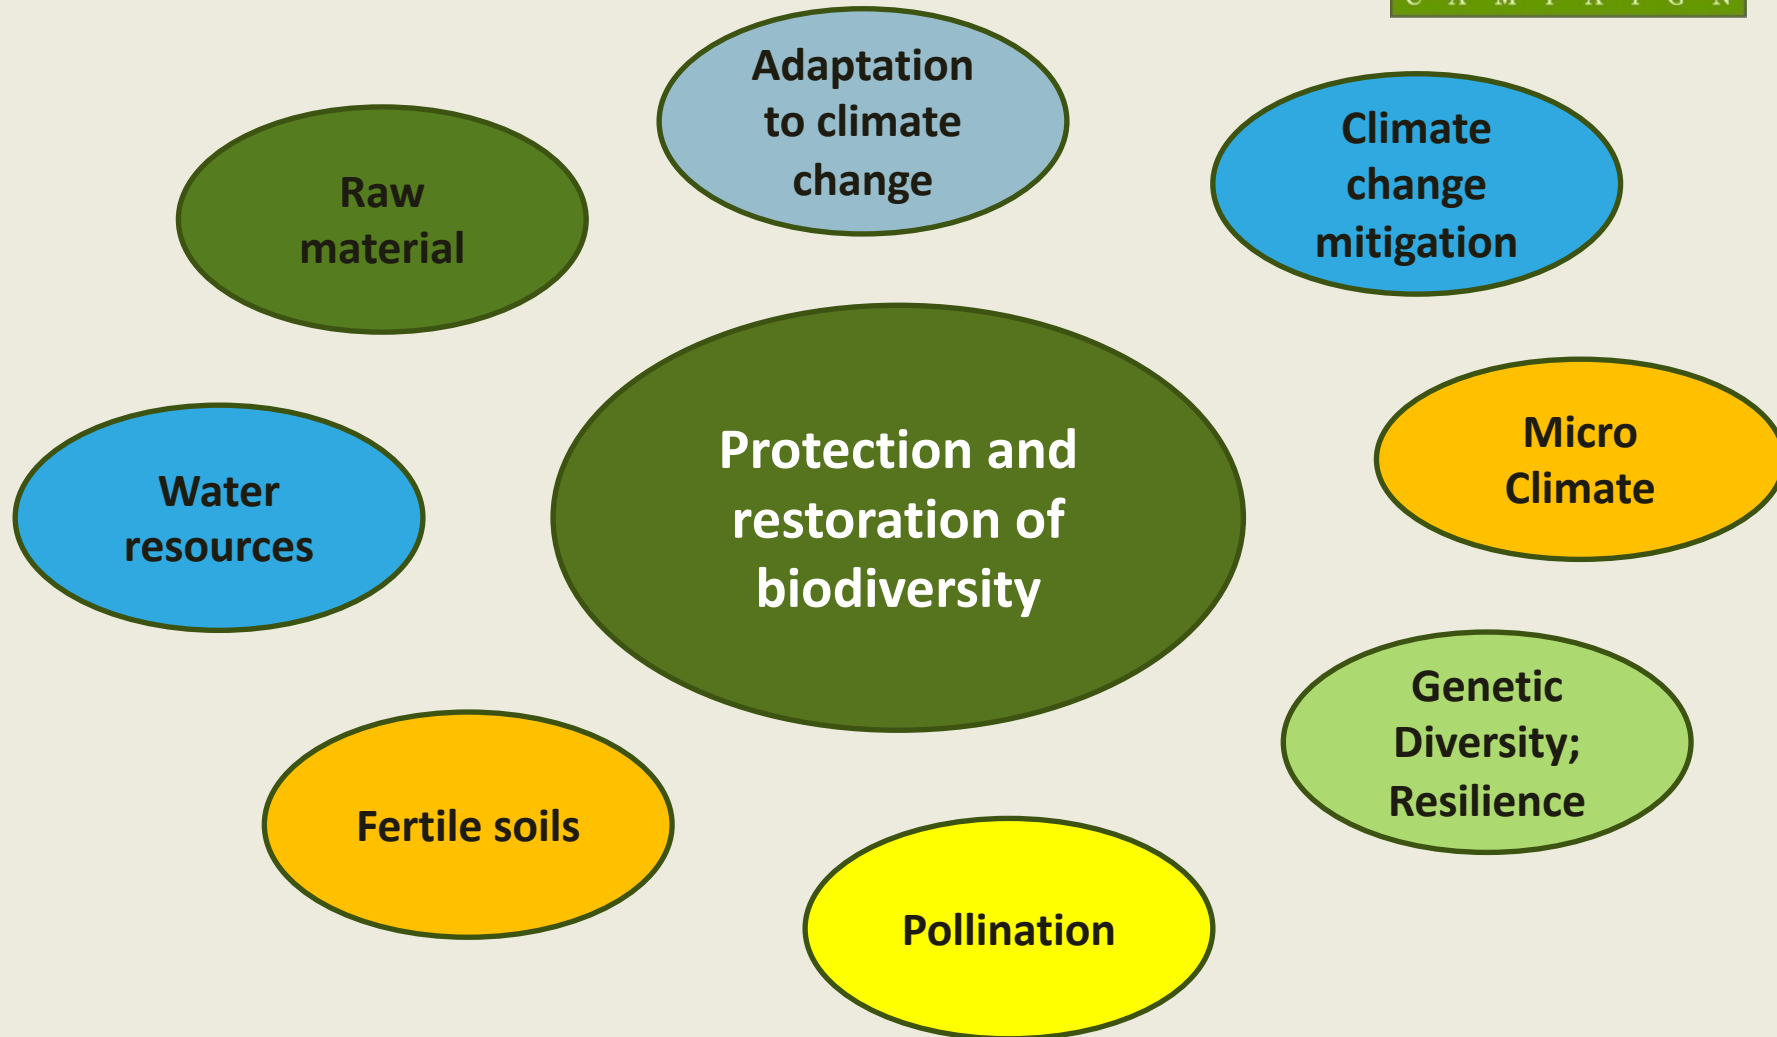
C A M P A I G N

Adaptation to climate change

Raw material

Climate change mitigation

Protection and restoration of biodiversity

Water resources

Micro Climate

Genetic Diversity; Resilience

Fertile soils

Pollination